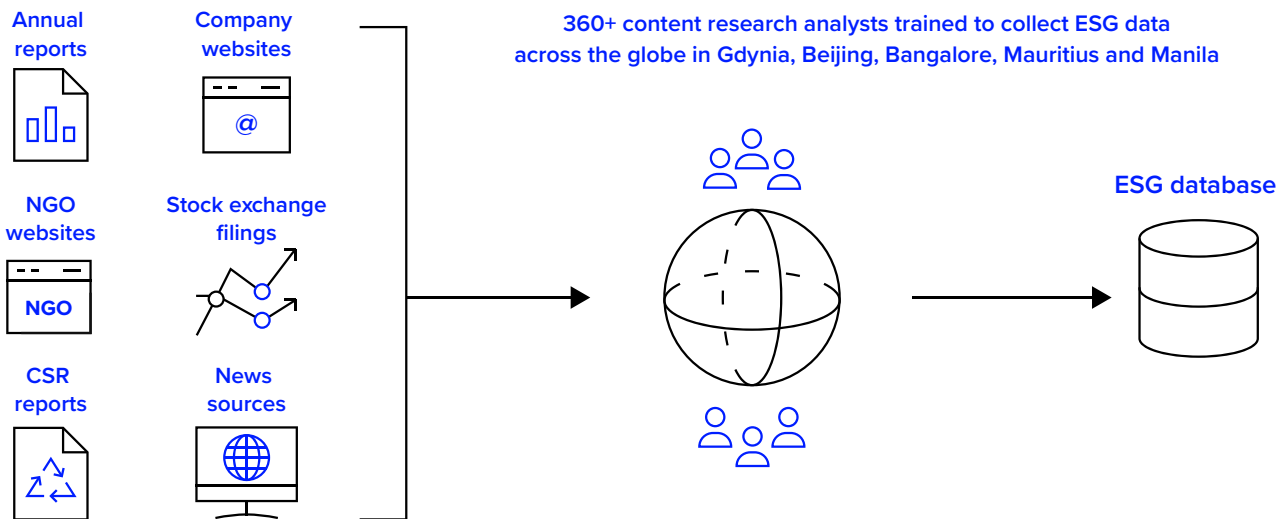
Annual reports

Company websites

@

NGO websites

NGO

Stock exchange filings

CSR reports

News sources

360+ content research analysts trained to collect ESG data across the globe in Gdynia, Beijing, Bangalore, Mauritius and Manila

ESG database